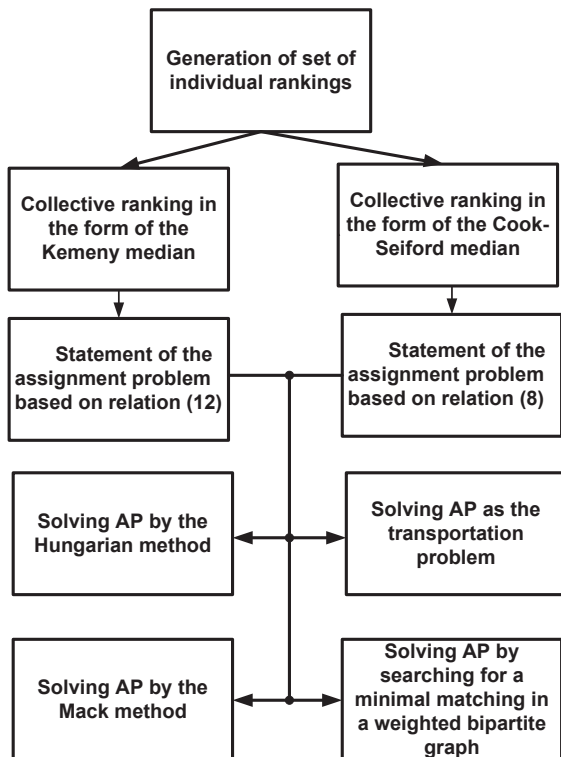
Generation of set of individual rankings

Collective ranking in the form of the Kemeny median

Collective ranking in the form of the Cook-Seiford median

Statement of the assignment problem based on relation (12)

Statement of the assignment problem based on relation (8)

Solving AP by the Hungarian method

Solving AP as the transportation problem

Solving AP by the Mack method

Solving AP by searching for a minimal matching in a weighted bipartite graph